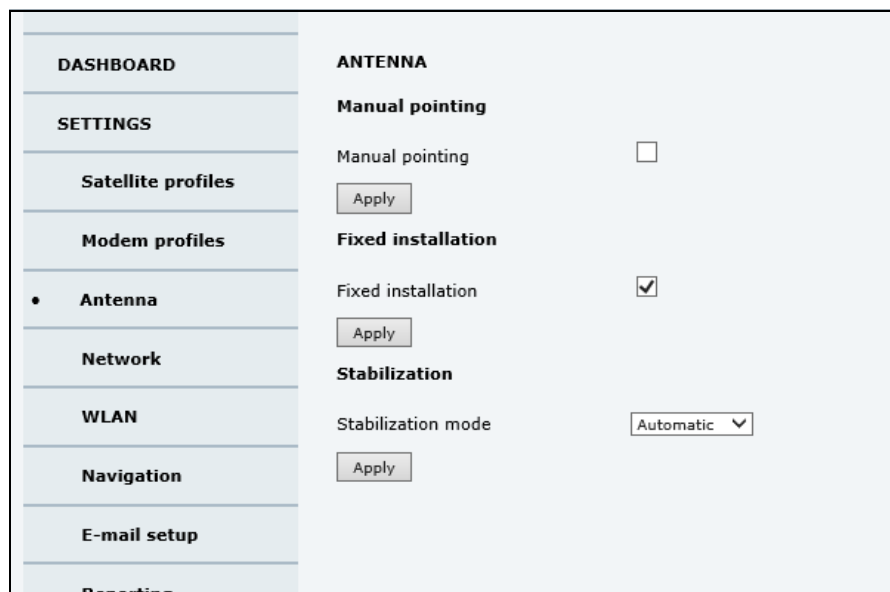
DASHBOARD

SETTINGS

Satellite profiles

Modem profiles

• Antenna

Network

WLAN

Navigation

E-mail setup

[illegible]

ANTENNA

Manual pointing

Manual pointing

Apply

Fixed installation

Fixed installation

Apply

Stabilization

Stabilization mode Automatic

Apply